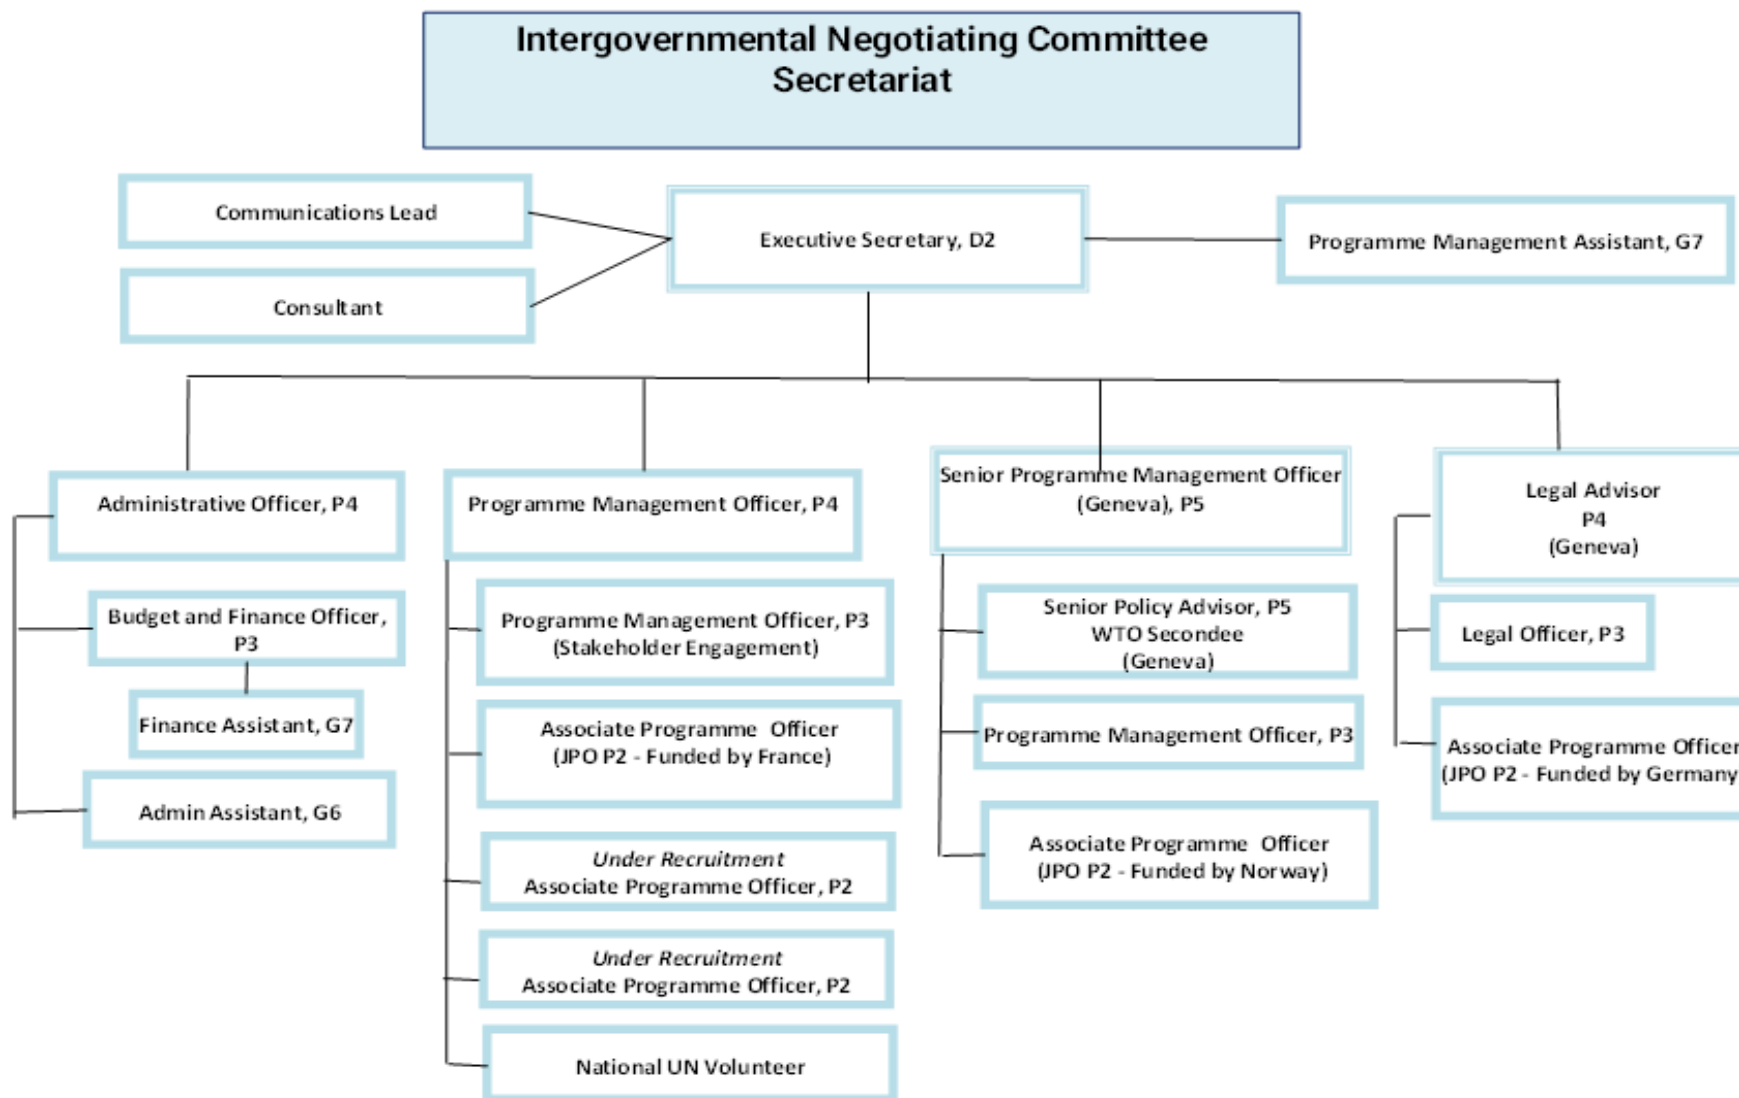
Intergovernmental Negotiating Committee Secretariat

Communications Lead

Consultant

Executive Secretary, D2

Programme Management Assistant, G7

Administrative Officer, P4

Budget and Finance Officer, P3

Finance Assistant, G7

Admin Assistant, G6

Programme Management Officer, P4

Programme Management Officer, P3 (Stakeholder Engagement)

Associate Programme Officer (JPO P2 - Funded by France)

*Under Recruitment*
Associate Programme Officer, P2

*Under Recruitment*
Associate Programme Officer, P2

National UN Volunteer

Senior Programme Management Officer (Geneva), P5

Senior Policy Advisor, P5
WTO Secondee
(Geneva)

Programme Management Officer, P3

Associate Programme Officer (JPO P2 - Funded by Norway)

Legal Advisor
P4
(Geneva)

Legal Officer, P3

Associate Programme Officer (JPO P2 - Funded by Germany